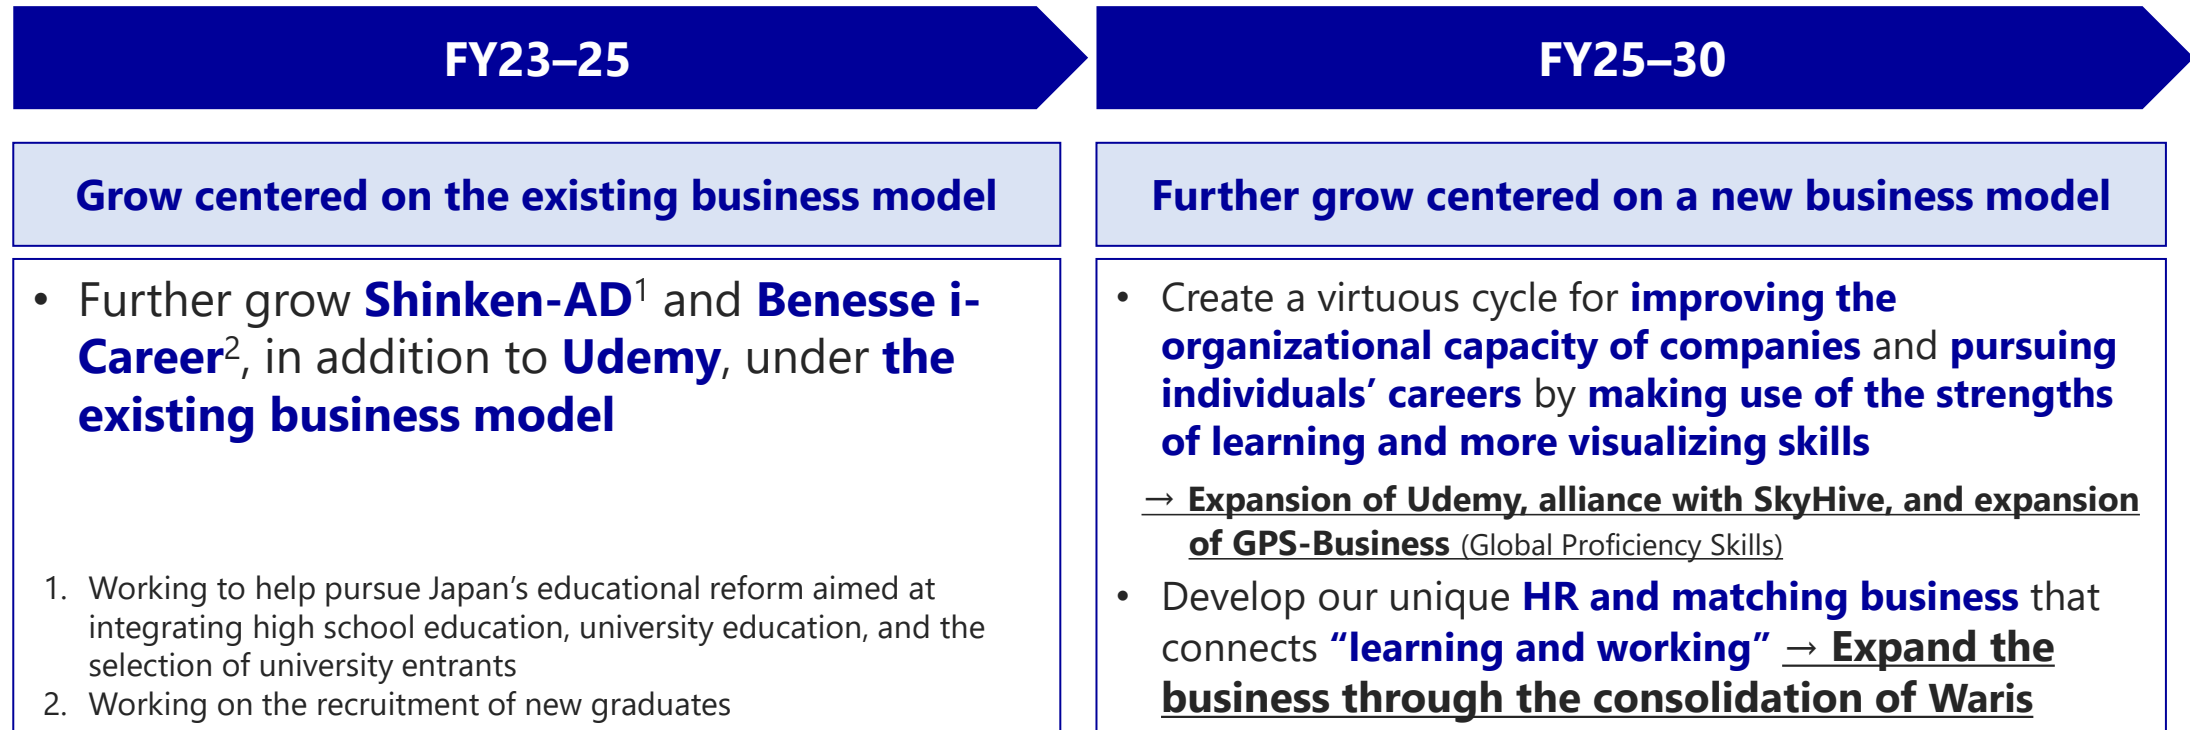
FY23–25

Grow centered on the existing business model

• Further grow Shinken-AD$^1$ and Benesse i-Career$^2$, in addition to Udemy, under the existing business model

1. Working to help pursue Japan's educational reform aimed at integrating high school education, university education, and the selection of university entrants
2. Working on the recruitment of new graduates

FY25–30

Further grow centered on a new business model

• Create a virtuous cycle for improving the organizational capacity of companies and pursuing individuals' careers by making use of the strengths of learning and more visualizing skills

→ Expansion of Udemy, alliance with SkyHive, and expansion of GPS-Business (Global Proficiency Skills)

• Develop our unique HR and matching business that connects "learning and working" → Expand the business through the consolidation of Waris